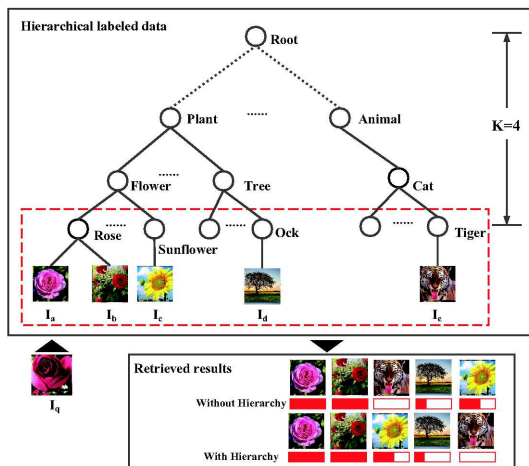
Hierarchical labeled data

Root

Plant

......

Animal

K=4

......

Flower

Tree

Cat

......

Rose

Sunflower

......

Ock

......

Tiger

$I_a$

$I_b$

$I_c$

$I_d$

$I_e$

$I_q$

Retrieved results

Without Hierarchy

With Hierarchy